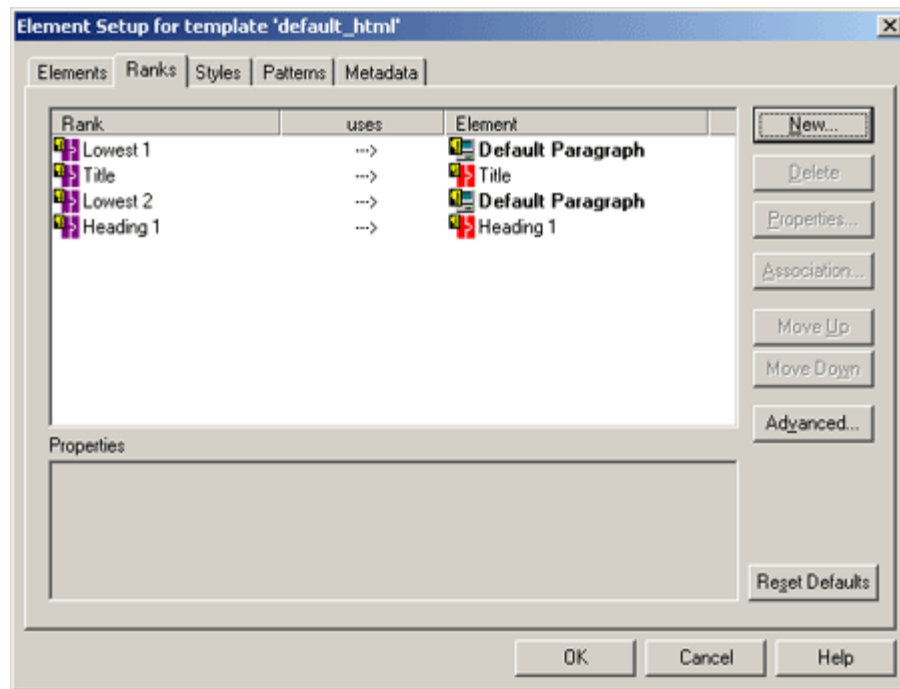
Element Setup for template 'default_html'

Elements | Ranks | Styles | Patterns | Metadata

| Rank | uses | Element |
|---|---|---|
| Lowest 1 | ---> | Default Paragraph |
| Title | ---> | Title |
| Lowest 2 | ---> | Default Paragraph |
| Heading 1 | ---> | Heading 1 |

New...
Delete
Properties...
Association...
Move Up
Move Down
Advanced...

Properties

Reset Defaults

OK
Cancel
Help